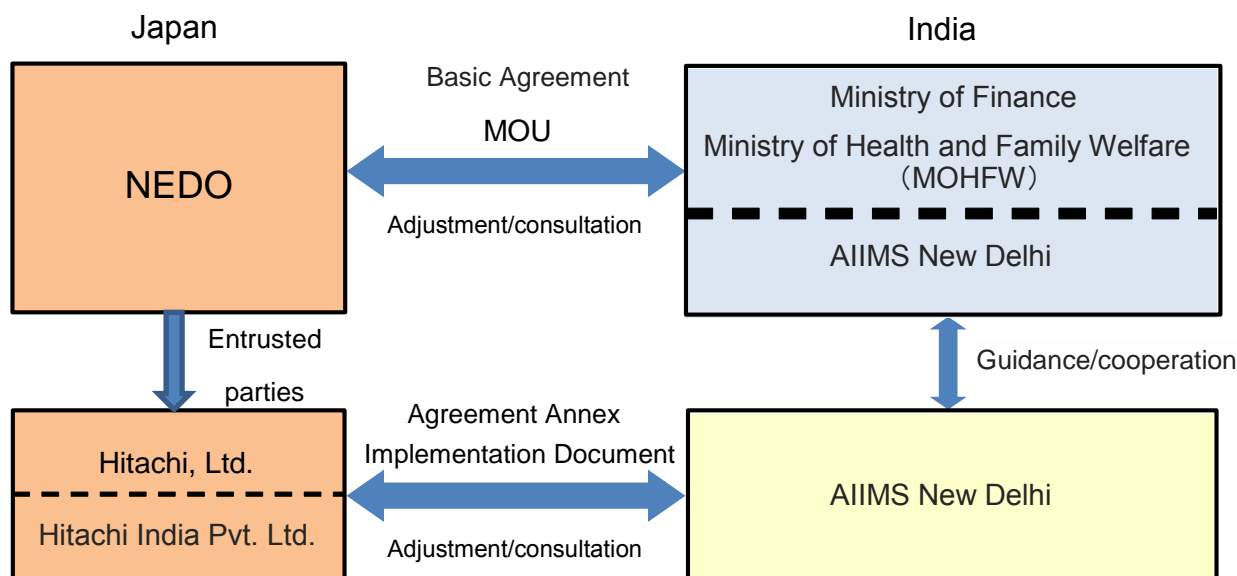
Japan

India

NEDO

Basic Agreement

MOU

Adjustment/consultation

Ministry of Finance

Ministry of Health and Family Welfare (MOHFW)

AIIMS New Delhi

Entrusted parties

Guidance/cooperation

Hitachi, Ltd.

Hitachi India Pvt. Ltd.

Agreement Annex

Implementation Document

Adjustment/consultation

AIIMS New Delhi